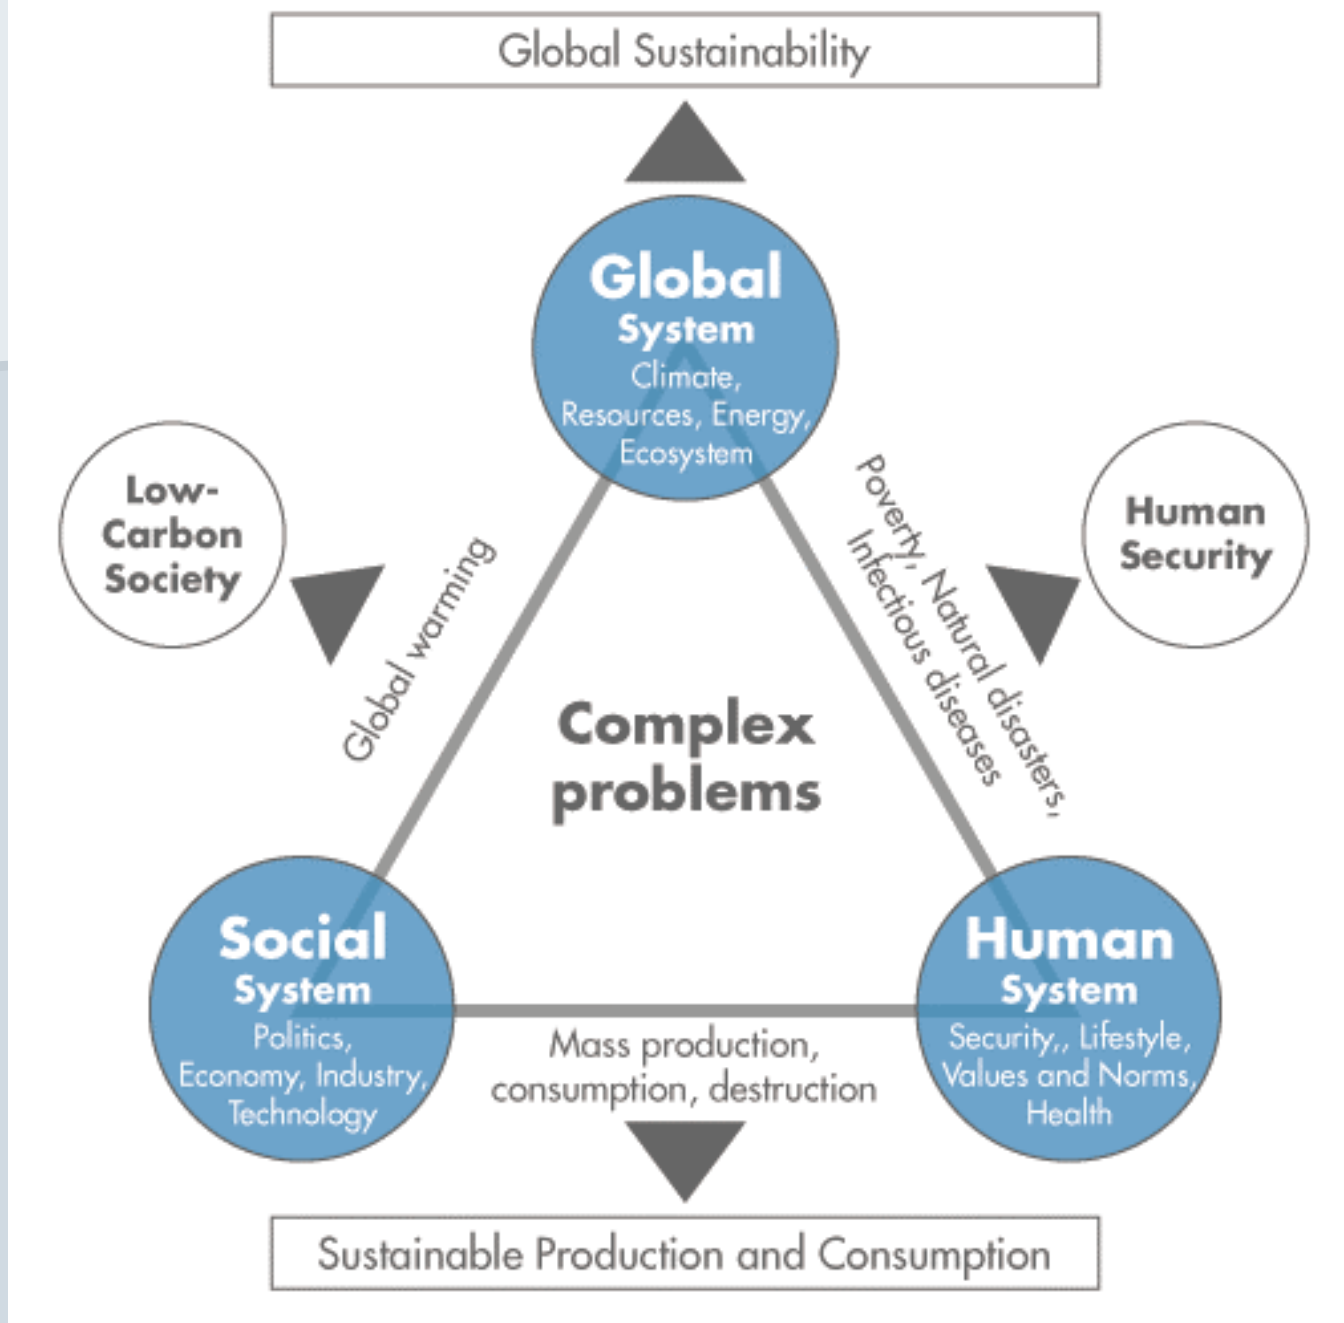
Global Sustainability

Global System
Climate, Resources, Energy, Ecosystem

Low-Carbon Society

Global warming

Poverty, Natural disasters, Infectious diseases

Human Security

Complex problems

Social System
Politics, Economy, Industry, Technology

Mass production, consumption, destruction

Human System
Security,, Lifestyle, Values and Norms, Health

Sustainable Production and Consumption